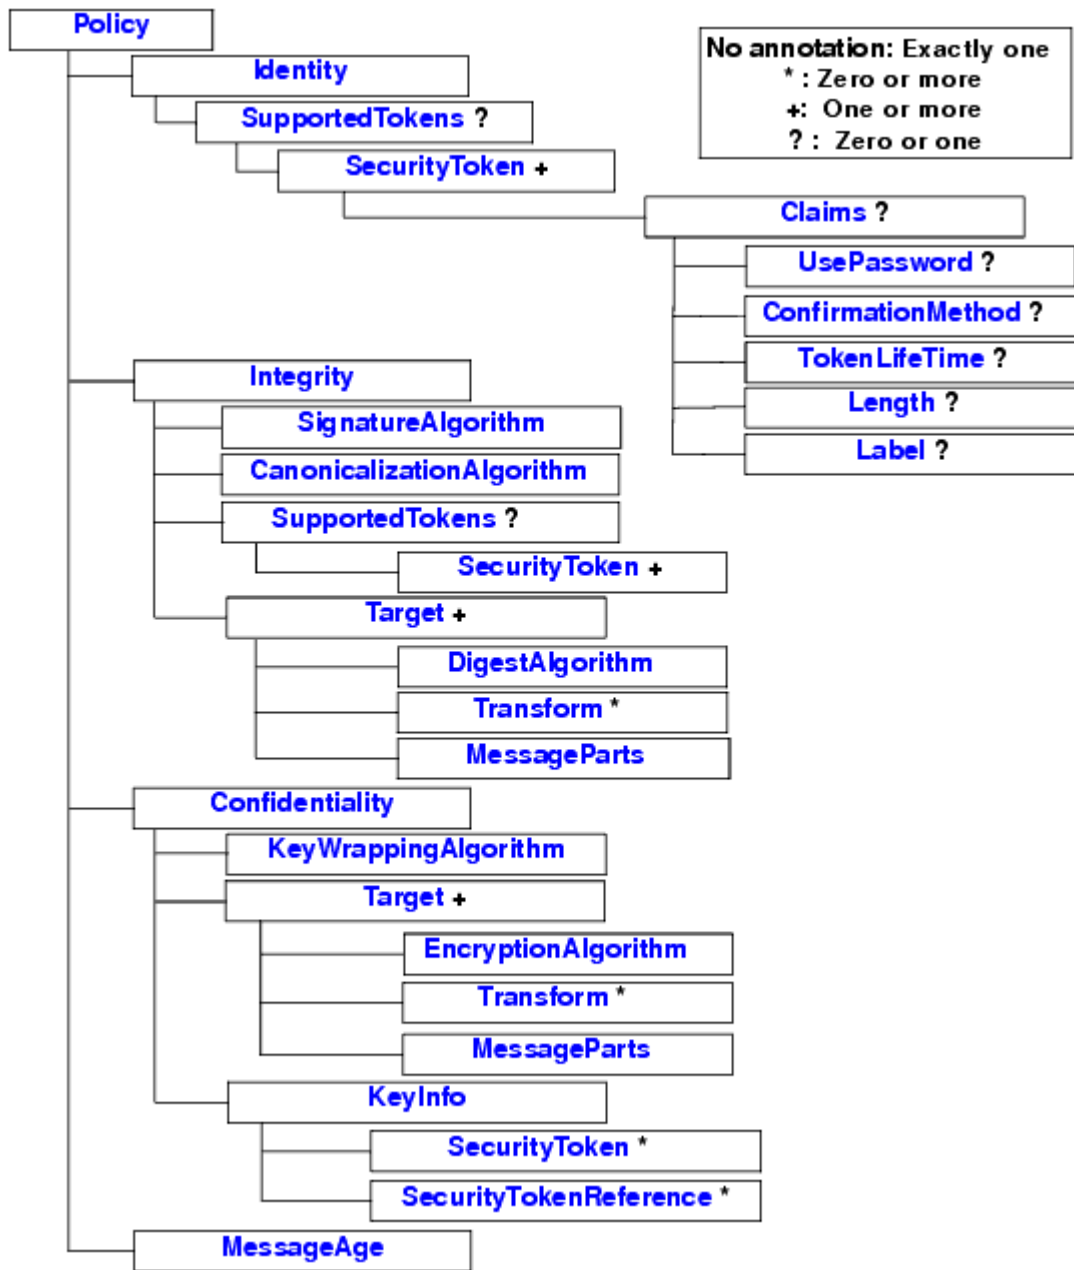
Policy

No annotation: Exactly one
* : Zero or more
+: One or more
? : Zero or one

Identity
SupportedTokens ?
SecurityToken +
Claims ?
UsePassword ?
ConfirmationMethod ?
TokenLifeTime ?
Length ?
Label ?

Integrity
SignatureAlgorithm
CanonicalizationAlgorithm
SupportedTokens ?
SecurityToken +
Target +
DigestAlgorithm
Transform *
MessageParts

Confidentiality
KeyWrappingAlgorithm
Target +
EncryptionAlgorithm
Transform *
MessageParts
KeyInfo
SecurityToken *
SecurityTokenReference *

MessageAge